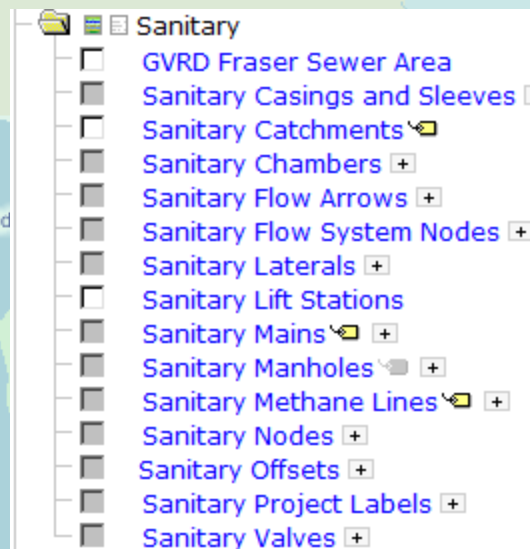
Sanitary
GVRD Fraser Sewer Area
Sanitary Casings and Sleeves
Sanitary Catchments
Sanitary Chambers +
Sanitary Flow Arrows +
Sanitary Flow System Nodes +
Sanitary Laterals +
Sanitary Lift Stations
Sanitary Mains +
Sanitary Manholes +
Sanitary Methane Lines +
Sanitary Nodes +
Sanitary Offsets +
Sanitary Project Labels +
Sanitary Valves +